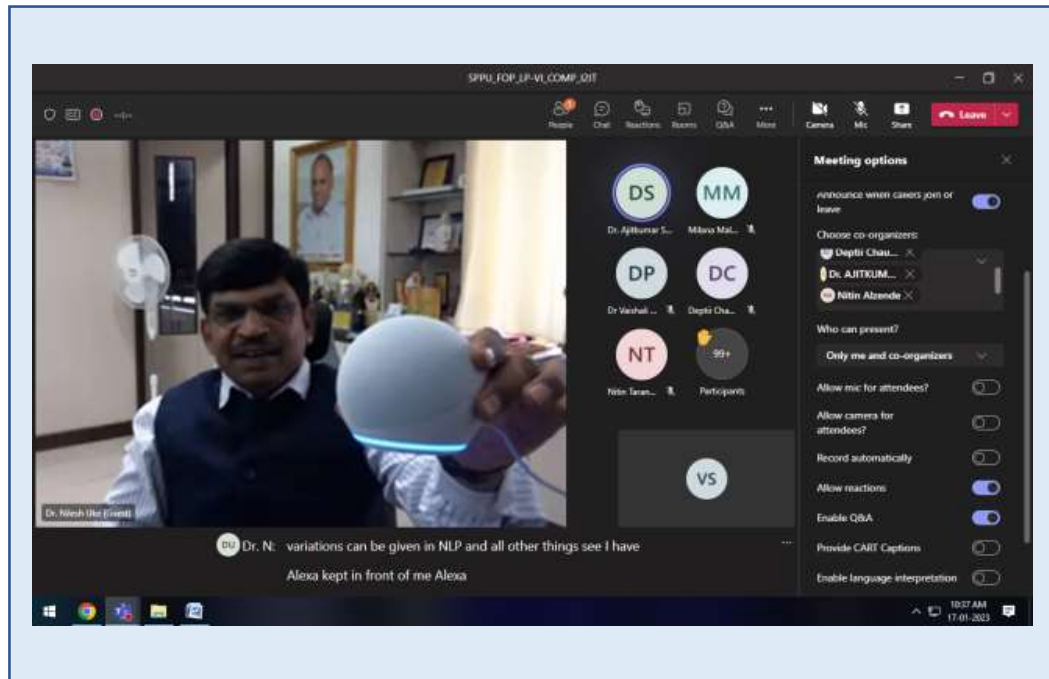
SPPU_FDP_LP-VI_COMP_I2IT

People Chat Reactions Rooms Q&A More Camera Mic Share Leave

DS
Dr. Ajitkumar S...
MM
Milana Mal...
DP
Dr Vaishali ...
DC
Depti Cha...
NT
Nitin Taran...
99+
Participants
VS

Dr. Nilesh Uke (Guest)

DU Dr. N: variations can be given in NLP and all other things see I have Alexa kept in front of me Alexa

Meeting options

Announce when callers join or leave

Choose co-organizers:
Depti Chau...
Dr. AJITKUM...
Nitin Alzende

Who can present?
Only me and co-organizers

Allow mic for attendees?

Allow camera for attendees?

Record automatically

Allow reactions

Enable Q&A

Provide CART Captions

Enable language interpretation

10:37 AM
17-01-2023